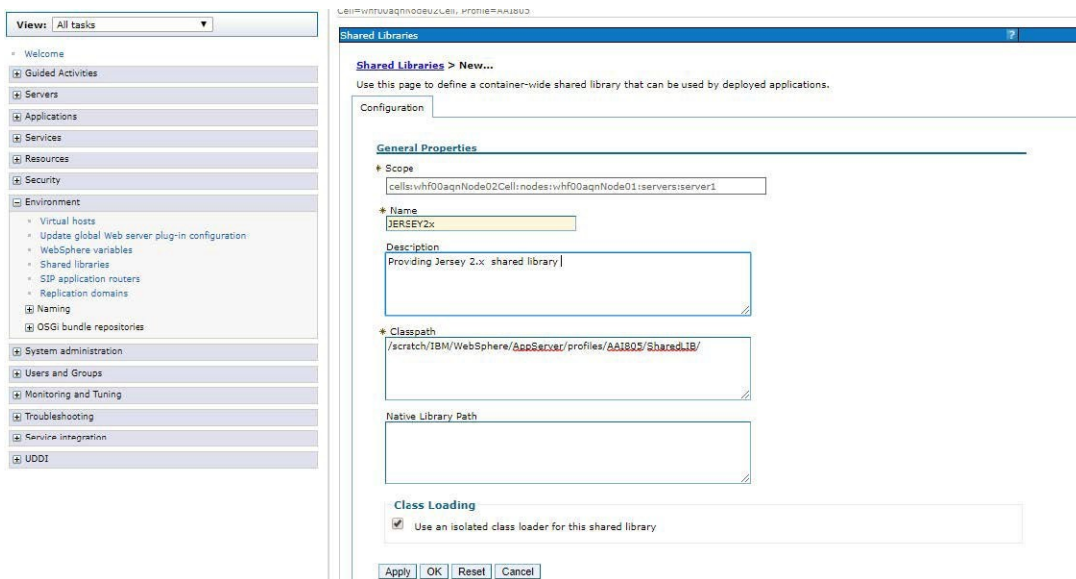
View: All tasks

Welcome
Guided Activities
Servers
Applications
Services
Resources
Security
Environment
Virtual hosts
Update global Web server plug-in configuration
WebSphere variables
Shared libraries
SIP application routers
Replication domains
Naming
OSGi bundle repositories
System administration
Users and Groups
Monitoring and Tuning
Troubleshooting
Service integration
UDDI

Cell=whf00aqnNode02Cell, Profile=AAI805

Shared Libraries

?

Shared Libraries > New...

Use this page to define a container-wide shared library that can be used by deployed applications.

Configuration

General Properties

* Scope
cells:whf00aqnNode02Cell:nodes:whf00aqnNode01:servers:server1

* Name
JERSEY2x

Description
Providing Jersey 2.x shared library

* Classpath
/scratch/IBM/WebSphere/AppServer/profiles/AAI805/SharedLIB/

Native Library Path

Class Loading
Use an isolated class loader for this shared library

Apply OK Reset Cancel